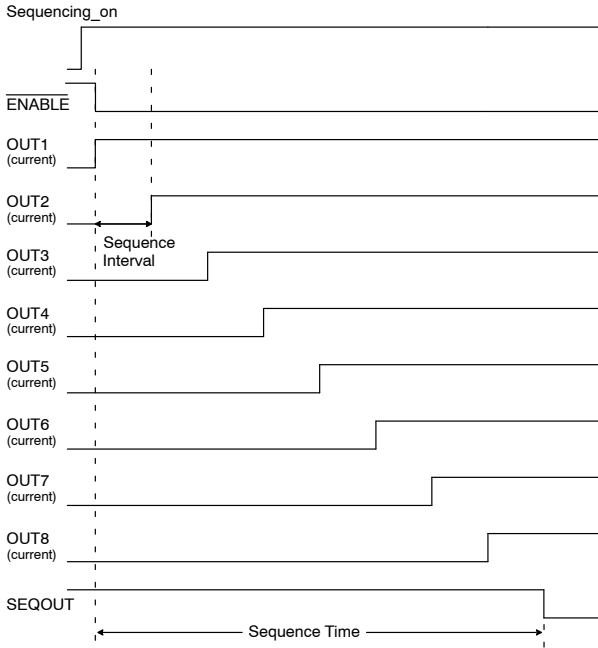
Sequencing_on

$\overline{\text{ENABLE}}$

OUT1
(current)

OUT2
(current)

Sequence
Interval

OUT3
(current)

OUT4
(current)

OUT5
(current)

OUT6
(current)

OUT7
(current)

OUT8
(current)

SEQOUT

Sequence Time